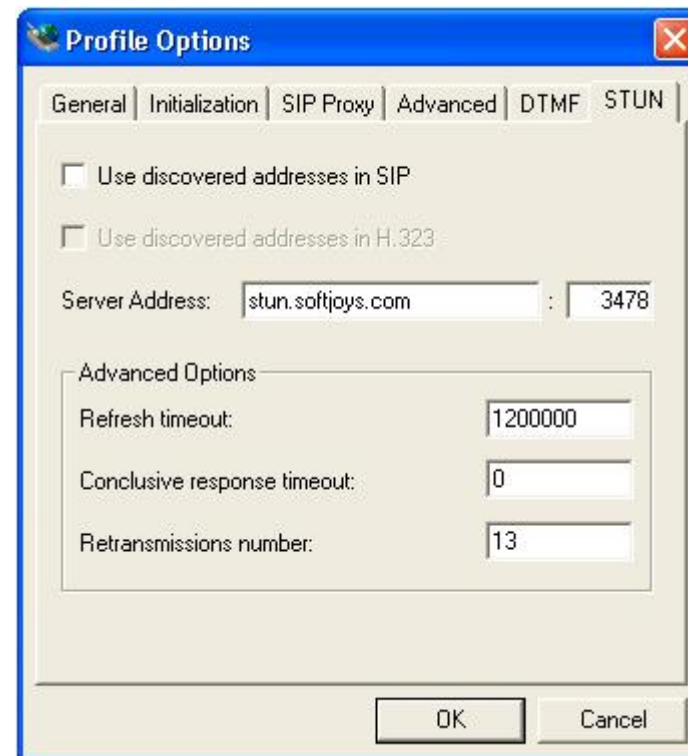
Profile Options

General | Initialization | SIP Proxy | Advanced | DTMF | STUN

Use discovered addresses in SIP

Use discovered addresses in H.323

Server Address: stun.softjoys.com : 3478

Advanced Options

Refresh timeout: 1200000

Conclusive response timeout: 0

Retransmissions number: 13

OK Cancel